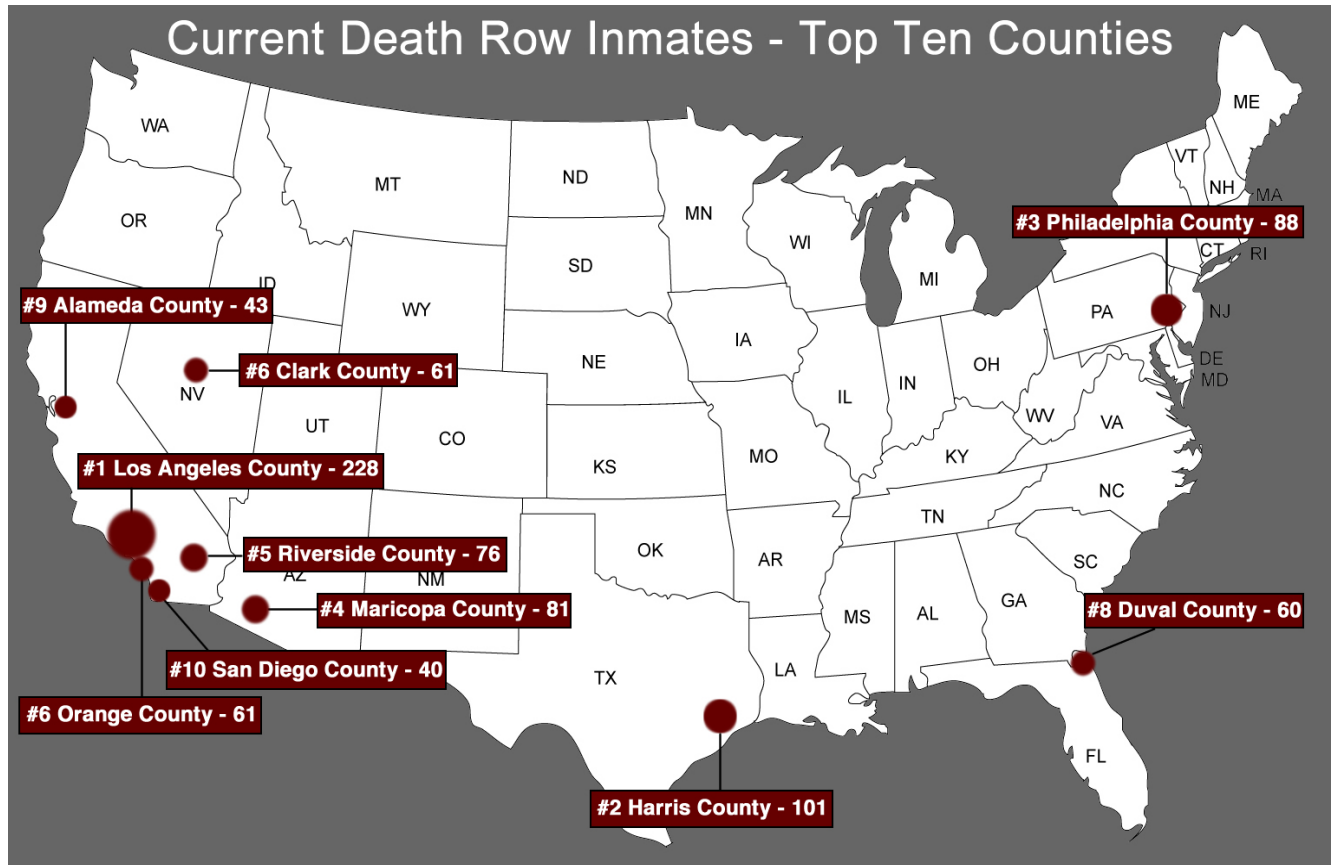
Current Death Row Inmates - Top Ten Counties

WA
MT
ND
MN
ME
VT
NH
MA
OR
ID
WI
MI
#3 Philadelphia County - 88
CT
RI
SD
WY
#9 Alameda County - 43
PA
NJ
IA
NE
OH
DE
MD
NV
#6 Clark County - 61
IN
IL
UT
CO
WV
VA
KS
MO
KY
#1 Los Angeles County - 228
NC
TN
OK
AR
#5 Riverside County - 76
SC
AZ
NM
#4 Maricopa County - 81
MS
AL
GA
#8 Duval County - 60
#10 San Diego County - 40
TX
LA
#6 Orange County - 61
FL
#2 Harris County - 101